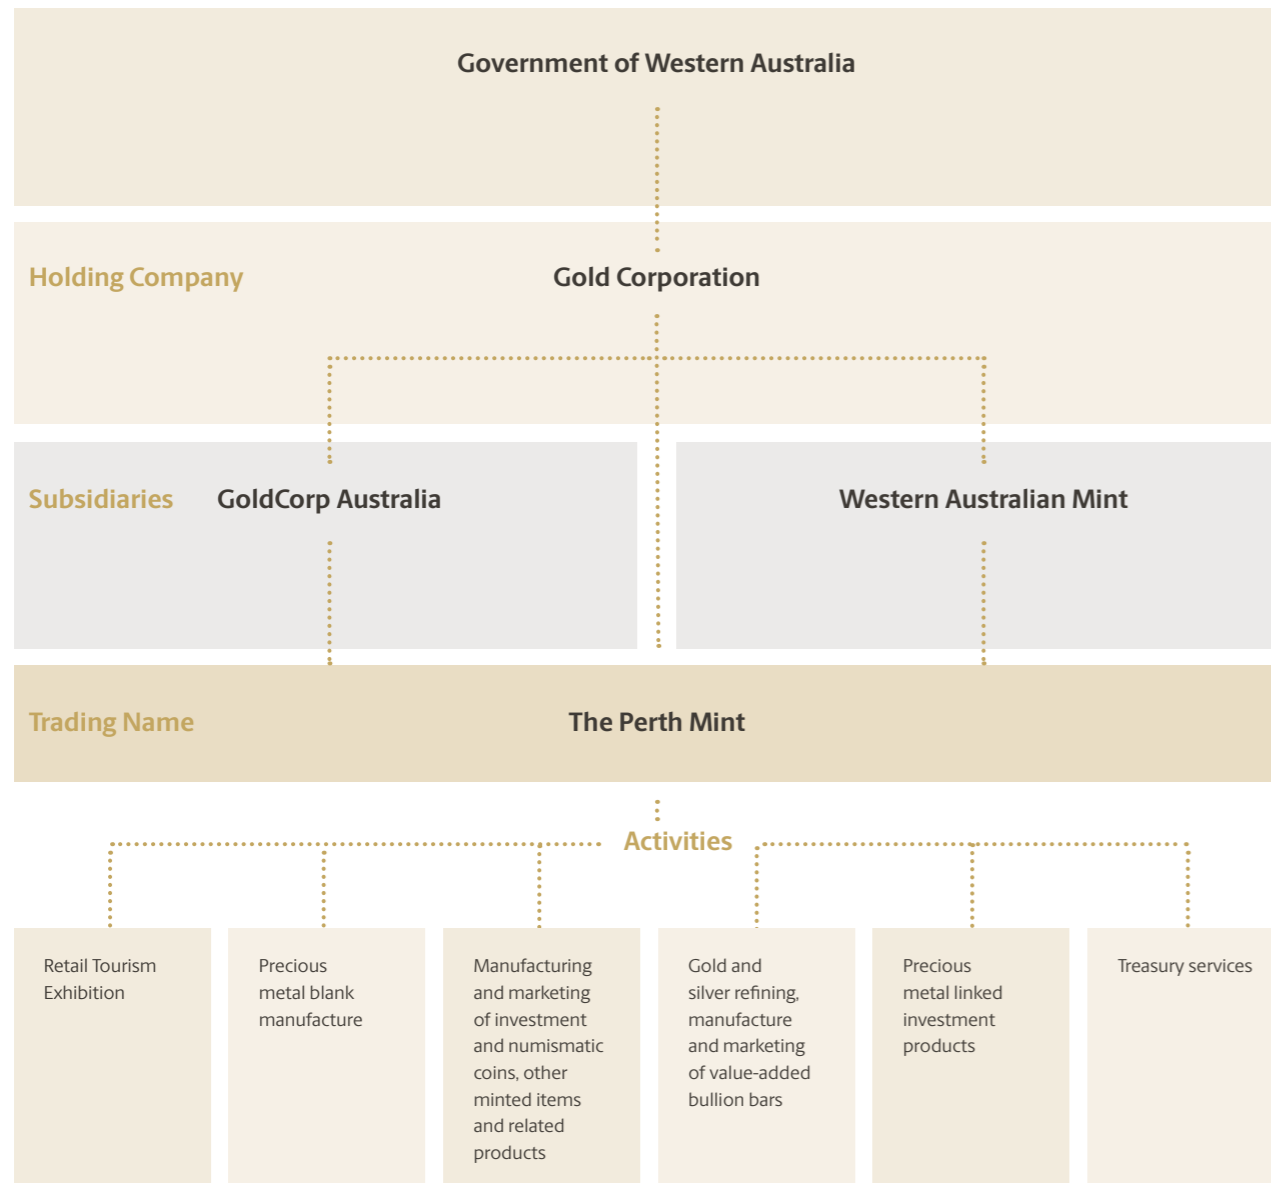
Government of Western Australia

Holding Company

Gold Corporation

Subsidiaries

GoldCorp Australia

Western Australian Mint

Trading Name

The Perth Mint

Activities

Retail Tourism Exhibition

Precious metal blank manufacture

Manufacturing and marketing of investment and numismatic coins, other minted items and related products

Gold and silver refining, manufacture and marketing of value-added bullion bars

Precious metal linked investment products

Treasury services